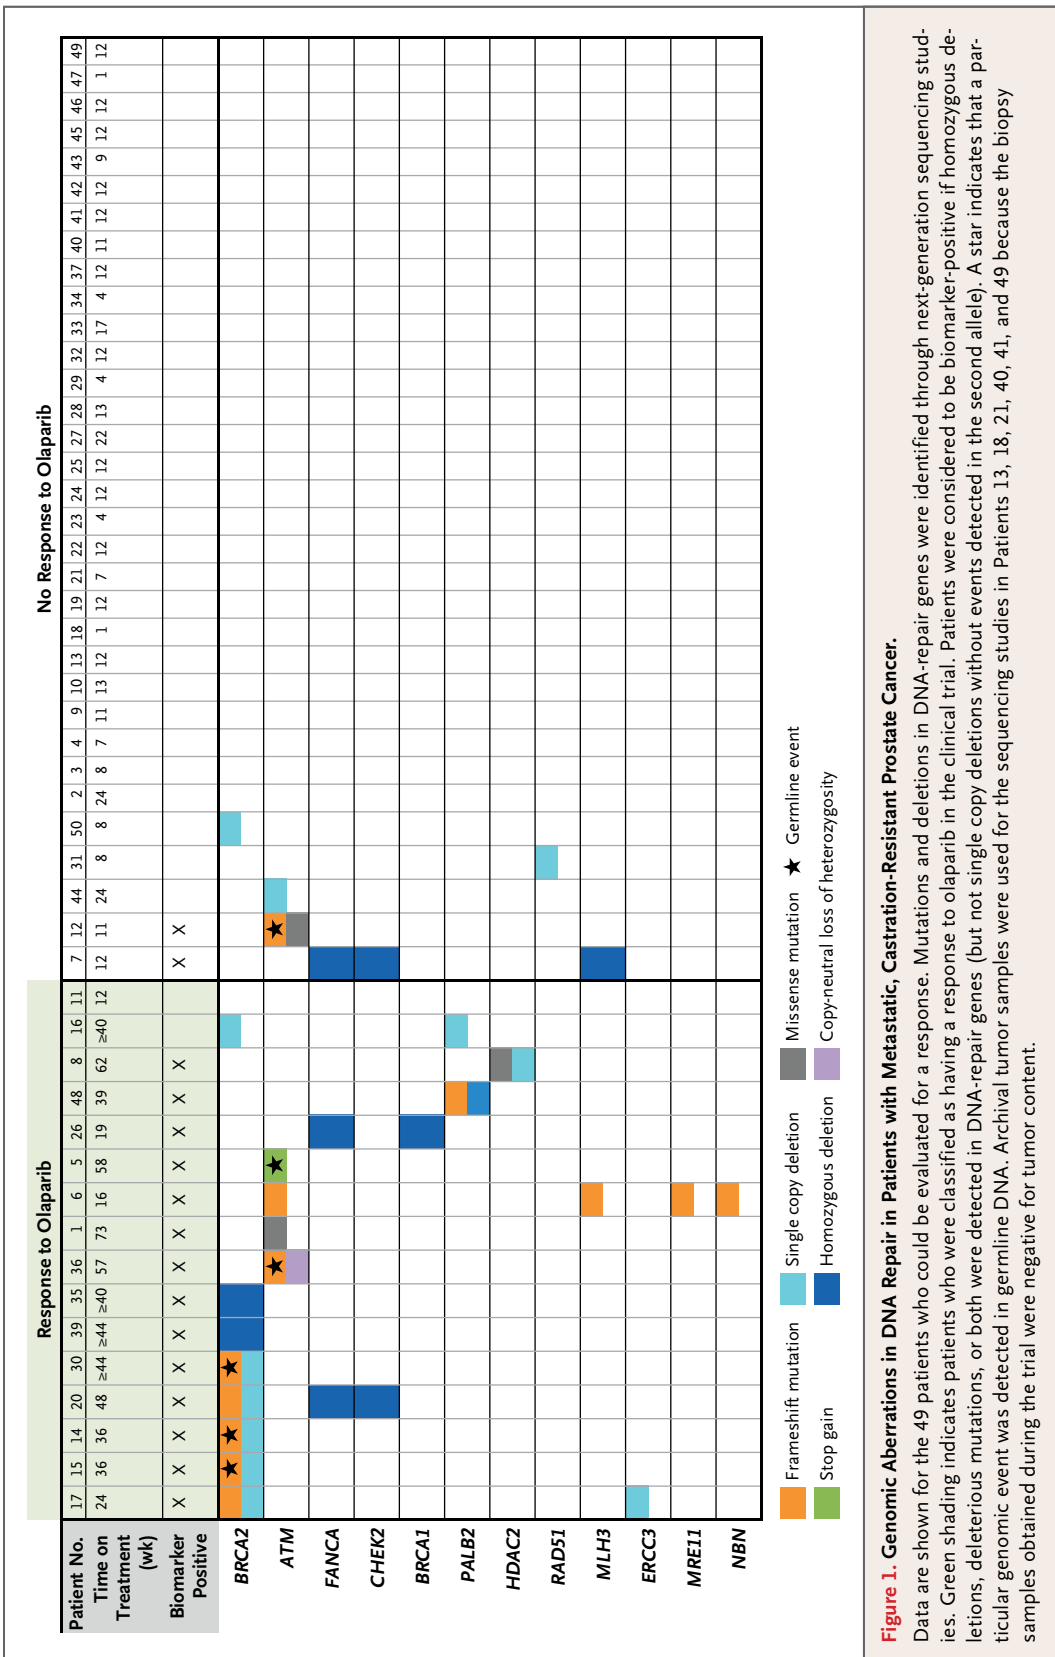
| Patient No. | 17 | 15 | 14 | 20 | 30 | 39 | 35 | 36 | 1 | 6 | 5 | 26 | 48 | 8 | 16 | 11 | 7 | 12 | 44 | 31 | 50 | 2 | 3 | 4 | 9 | 10 | 13 | 18 | 19 | 21 | 22 | 23 | 24 | 25 | 27 | 28 | 29 | 32 | 33 | 34 | 37 | 40 | 41 | 42 | 43 | 45 | 46 | 47 | 49 |
|---|---|---|---|---|---|---|---|---|---|---|---|---|---|---|---|---|---|---|---|---|---|---|---|---|---|---|---|---|---|---|---|---|---|---|---|---|---|---|---|---|---|---|---|---|---|---|---|---|---|
| Time on Treatment (wk) | 24 | 36 | 36 | 48 | ≥44 | ≥44 | ≥40 | 57 | 73 | 16 | 58 | 19 | 39 | 62 | ≥40 | 12 | 12 | 11 | 24 | 8 | 8 | 24 | 8 | 7 | 11 | 13 | 12 | 1 | 12 | 7 | 12 | 4 | 12 | 12 | 22 | 13 | 4 | 12 | 17 | 4 | 12 | 11 | 12 | 12 | 9 | 12 | 12 | 1 | 12 |
| Biomarker Positive | X | X | X | X | X | X | X | X | X | X | X | X | X | X | | | X | X | | | | | | | | | | | | | | | | | | | | | | | | | | | | | | | |
| BRCA2 | | ★ | ★ | | ★ | | | | | | | | | | | | | | | | | | | | | | | | | | | | | | | | | | | | | | | | | | | | |
| ATM | | | | | | | | ★ | | | ★ | | | | | | | ★ | | | | | | | | | | | | | | | | | | | | | | | | | | | | | | | |
| FANCA | | | | | | | | | | | | | | | | | | | | | | | | | | | | | | | | | | | | | | | | | | | | | | | | | |
| CHEK2 | | | | | | | | | | | | | | | | | | | | | | | | | | | | | | | | | | | | | | | | | | | | | | | | | |
| BRCA1 | | | | | | | | | | | | | | | | | | | | | | | | | | | | | | | | | | | | | | | | | | | | | | | | | |
| PALB2 | | | | | | | | | | | | | | | | | | | | | | | | | | | | | | | | | | | | | | | | | | | | | | | | | |
| HDAC2 | | | | | | | | | | | | | | | | | | | | | | | | | | | | | | | | | | | | | | | | | | | | | | | | | |
| RAD51 | | | | | | | | | | | | | | | | | | | | | | | | | | | | | | | | | | | | | | | | | | | | | | | | | |
| MLH3 | | | | | | | | | | | | | | | | | | | | | | | | | | | | | | | | | | | | | | | | | | | | | | | | | |
| ERCC3 | | | | | | | | | | | | | | | | | | | | | | | | | | | | | | | | | | | | | | | | | | | | | | | | | |
| MRE11 | | | | | | | | | | | | | | | | | | | | | | | | | | | | | | | | | | | | | | | | | | | | | | | | | |
| NBN | | | | | | | | | | | | | | | | | | | | | | | | | | | | | | | | | | | | | | | | | | | | | | | | | |

Response to Olaparib

No Response to Olaparib

Frameshift mutation
Stop gain
Single copy deletion
Homozygous deletion
Missense mutation
Copy-neutral loss of heterozygosity
★ Germline event

Figure 1. Genomic Aberrations in DNA Repair in Patients with Metastatic, Castration-Resistant Prostate Cancer.
Data are shown for the 49 patients who could be evaluated for a response. Mutations and deletions in DNA-repair genes were identified through next-generation sequencing studies. Green shading indicates patients who were classified as having a response to olaparib in the clinical trial. Patients were considered to be biomarker-positive if homozygous deletions, deleterious mutations, or both were detected in DNA-repair genes (but not single copy deletions without events detected in the second allele). A star indicates that a particular genomic event was detected in germline DNA. Archival tumor samples were used for the sequencing studies in Patients 13, 18, 21, 40, 41, and 49 because the biopsy samples obtained during the trial were negative for tumor content.